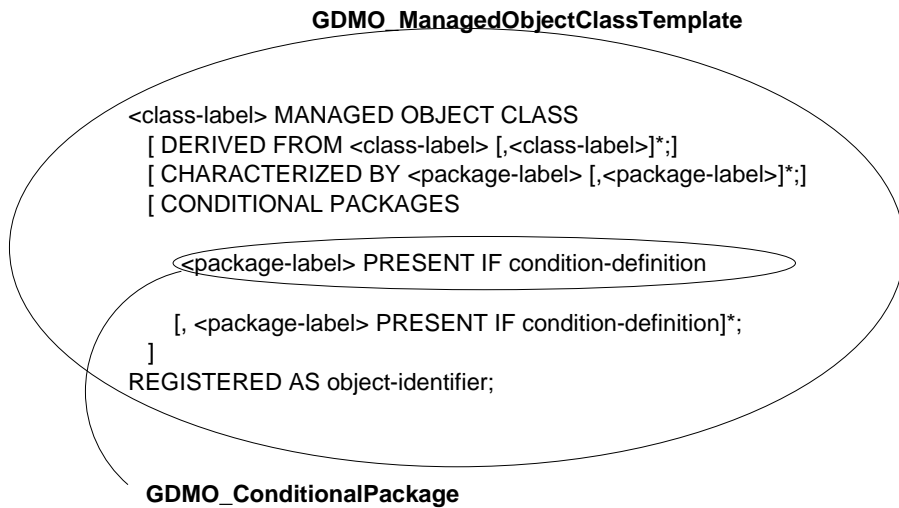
GDMO_ManagedObjectClassTemplate

<class-label> MANAGED OBJECT CLASS
[ DERIVED FROM <class-label> [,<class-label>]*;]
[ CHARACTERIZED BY <package-label> [,<package-label>]*;]
[ CONDITIONAL PACKAGES

<package-label> PRESENT IF condition-definition

[, <package-label> PRESENT IF condition-definition]*;
]
REGISTERED AS object-identifier;

GDMO_ConditionalPackage